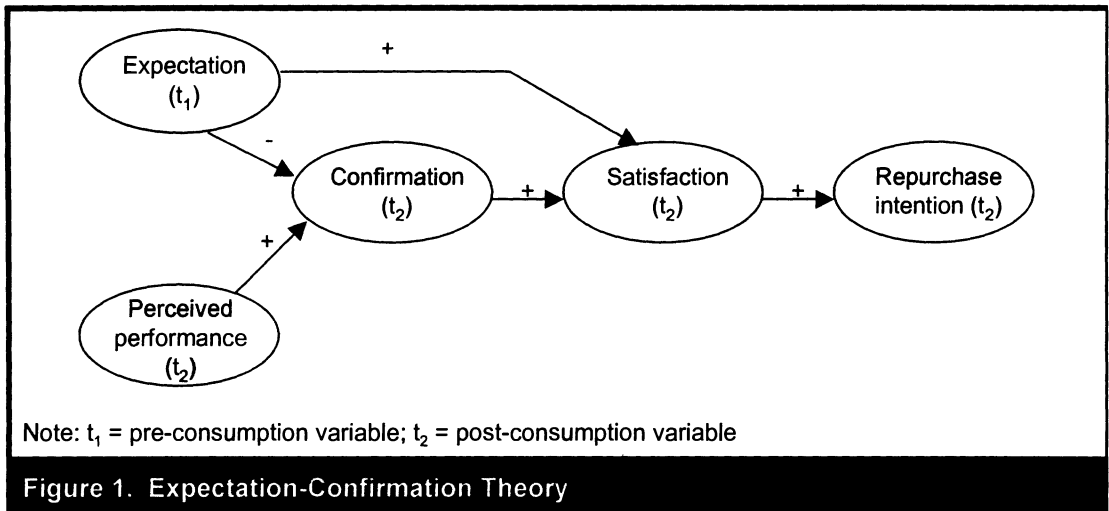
Expectation ($t_1$)

+

-

Confirmation ($t_2$)

+

Satisfaction ($t_2$)

+

Repurchase intention ($t_2$)

+

Perceived performance ($t_2$)

Note: $t_1$ = pre-consumption variable; $t_2$ = post-consumption variable

Figure 1. Expectation-Confirmation Theory